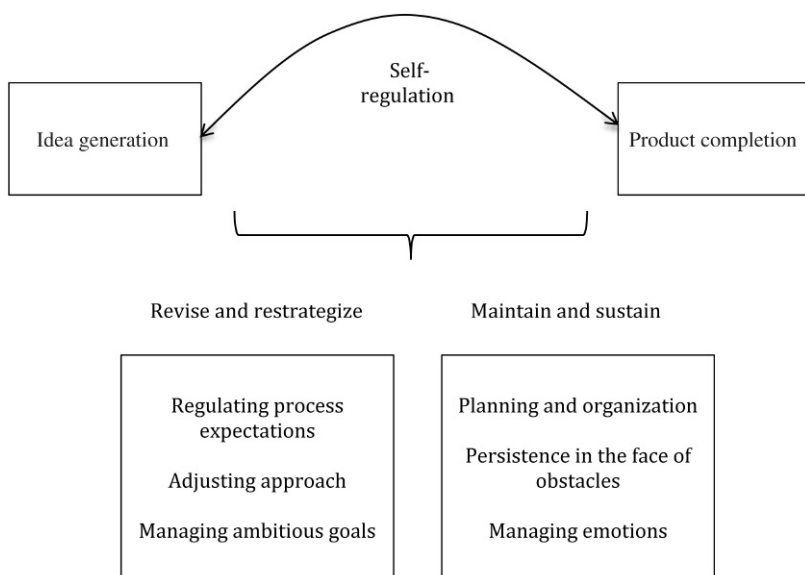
Self-regulation

Idea generation

Product completion

Revise and restrategize

Maintain and sustain

Regulating process expectations

Adjusting approach

Managing ambitious goals

Planning and organization

Persistence in the face of obstacles

Managing emotions